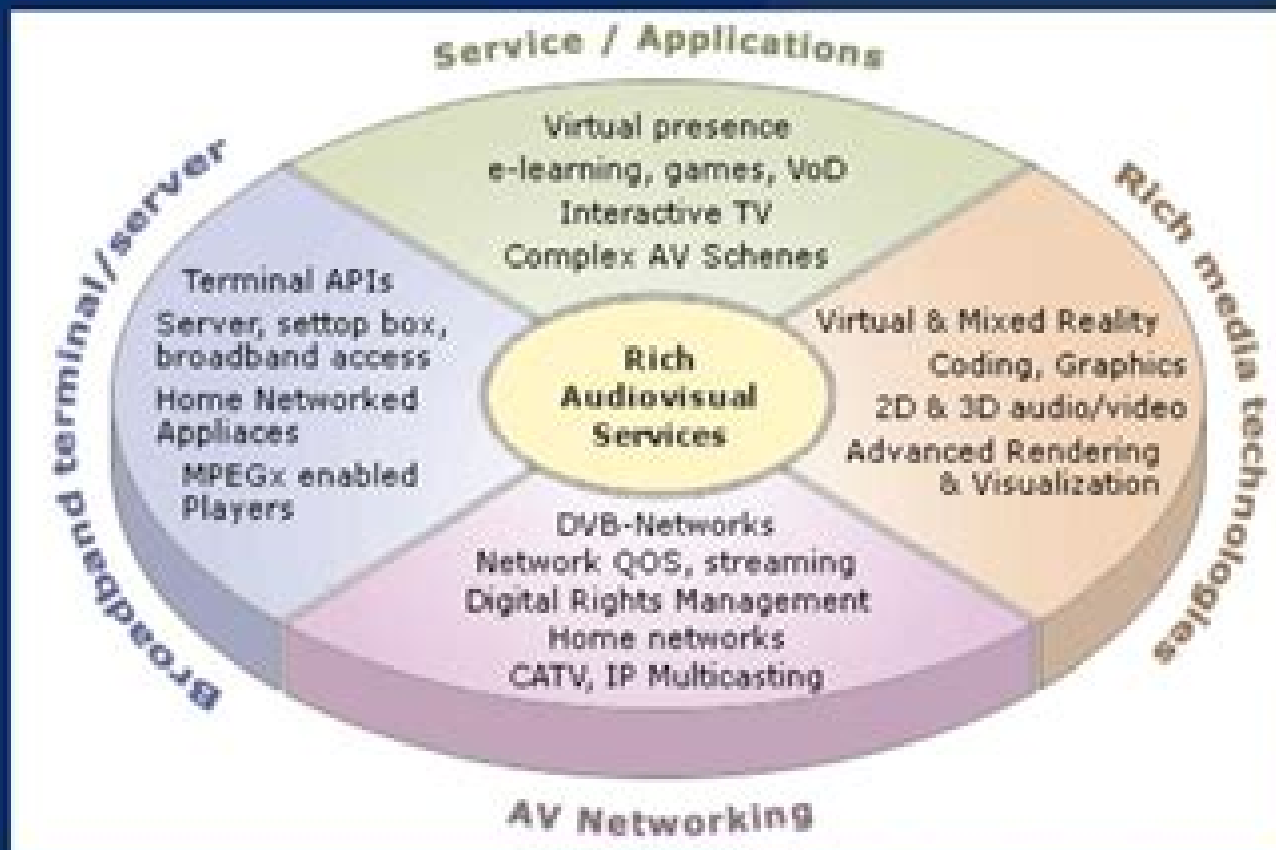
Service / Applications

Virtual presence
e-learning, games, VoD
Interactive TV
Complex AV Schenes

Broadband terminal/server

Terminal APIs
Server, settop box, broadband access
Home Networked Appliaces
MPEGx enabled Players

Rich Audiovisual Services

Rich media technologies

Virtual & Mixed Reality
Coding, Graphics
2D & 3D audio/video
Advanced Rendering & Visualization

DVB-Networks
Network QOS, streaming
Digital Rights Management
Home networks
CATV, IP Multicasting

AV Networking